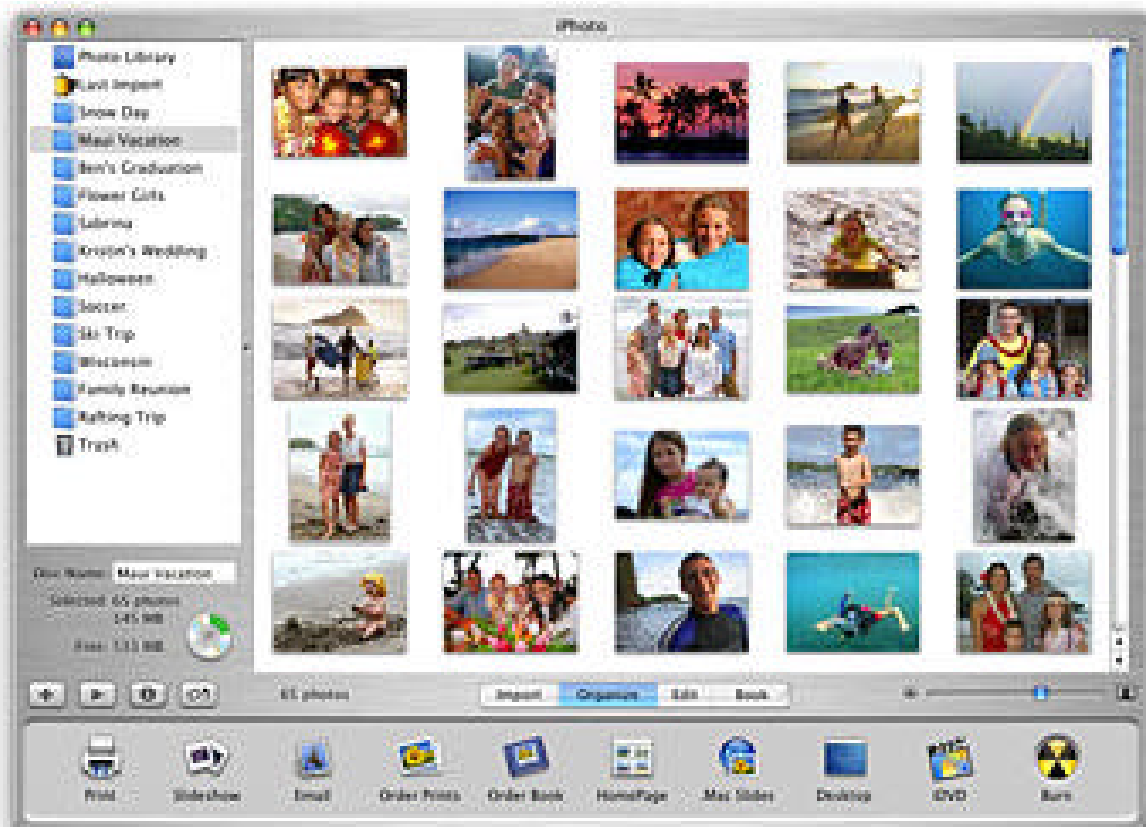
iPhoto

Photo Library
Last Import
Snow Day
Maui Vacation
Ben's Graduation
Flower Girls
Sabrina
Kristin's Wedding
Halloween
Soccer
Ski Trip
Wisconsin
Family Reunion
Rafting Trip
Trash

Disc Name: Maui Vacation
Selected: 65 photos
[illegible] MB
Free: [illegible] MB

65 photos

Import
Organize
Edit
Book

Print
Slideshow
Email
Order Prints
Order Book
HomePage
Mac Slides
Desktop
iDVD
Burn